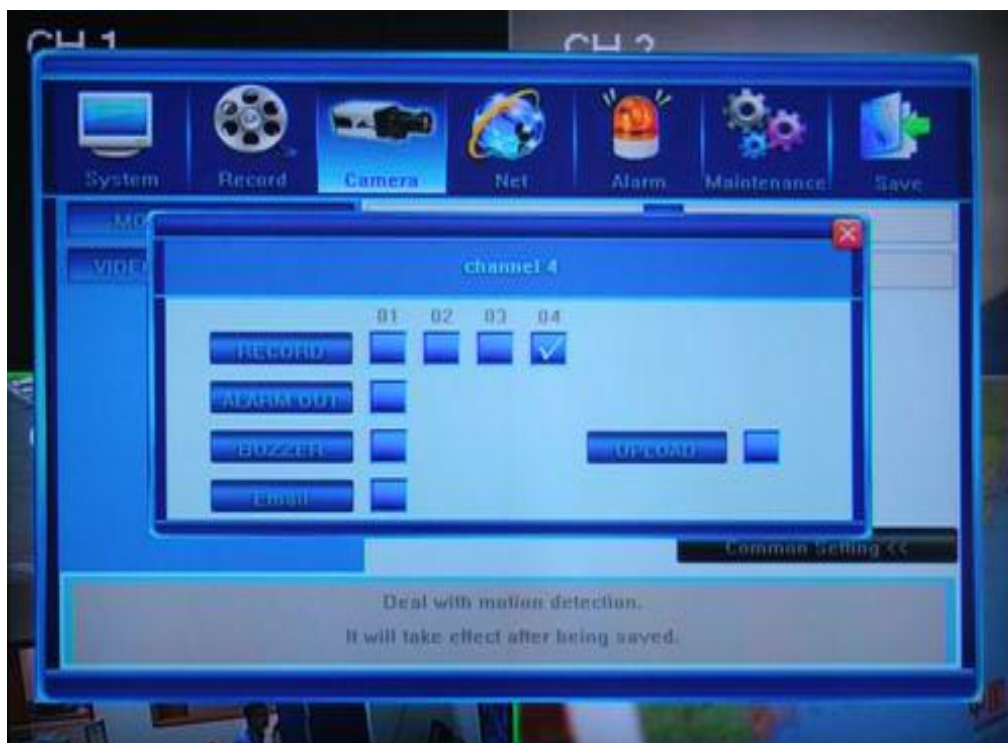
CH 1

CH 2

System Record Camera Net Alarm Maintenance Save

MO

VIDE

channel 4

01 02 03 04

RECORD

ALARM OUT

BUZZER

UPLOAD

Email

Common Setting <<

Deal with motion detection.

It will take effect after being saved.